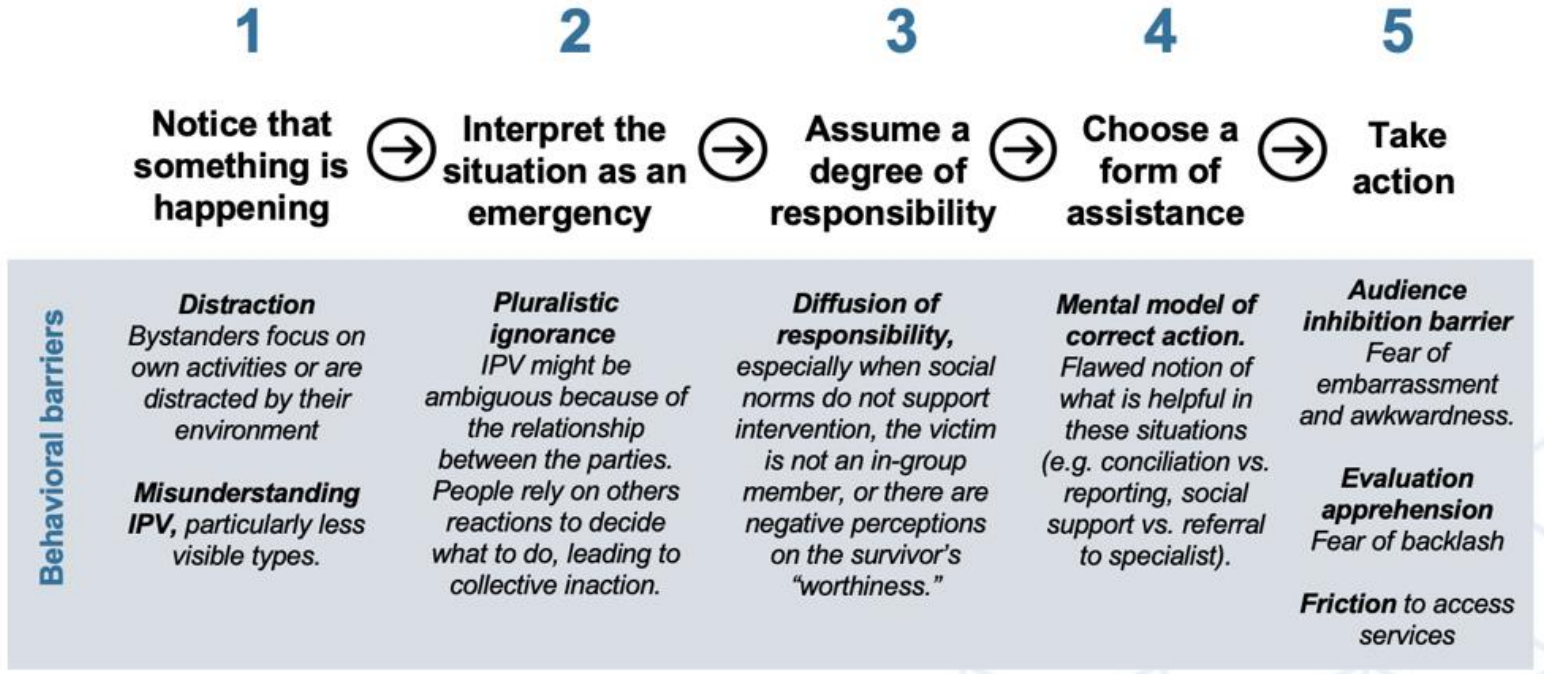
1

Notice that something is happening

2

Interpret the situation as an emergency

3

Assume a degree of responsibility

4

Choose a form of assistance

5

Take action

Behavioral barriers

**Distraction**
Bystanders focus on own activities or are distracted by their environment

**Misunderstanding IPV,** particularly less visible types.

**Pluralistic ignorance**
IPV might be ambiguous because of the relationship between the parties. People rely on others reactions to decide what to do, leading to collective inaction.

**Diffusion of responsibility,**
especially when social norms do not support intervention, the victim is not an in-group member, or there are negative perceptions on the survivor's "worthiness."

**Mental model of correct action.**
Flawed notion of what is helpful in these situations (e.g. conciliation vs. reporting, social support vs. referral to specialist).

**Audience inhibition barrier**
Fear of embarrassment and awkwardness.

**Evaluation apprehension**
Fear of backlash

**Friction** to access services